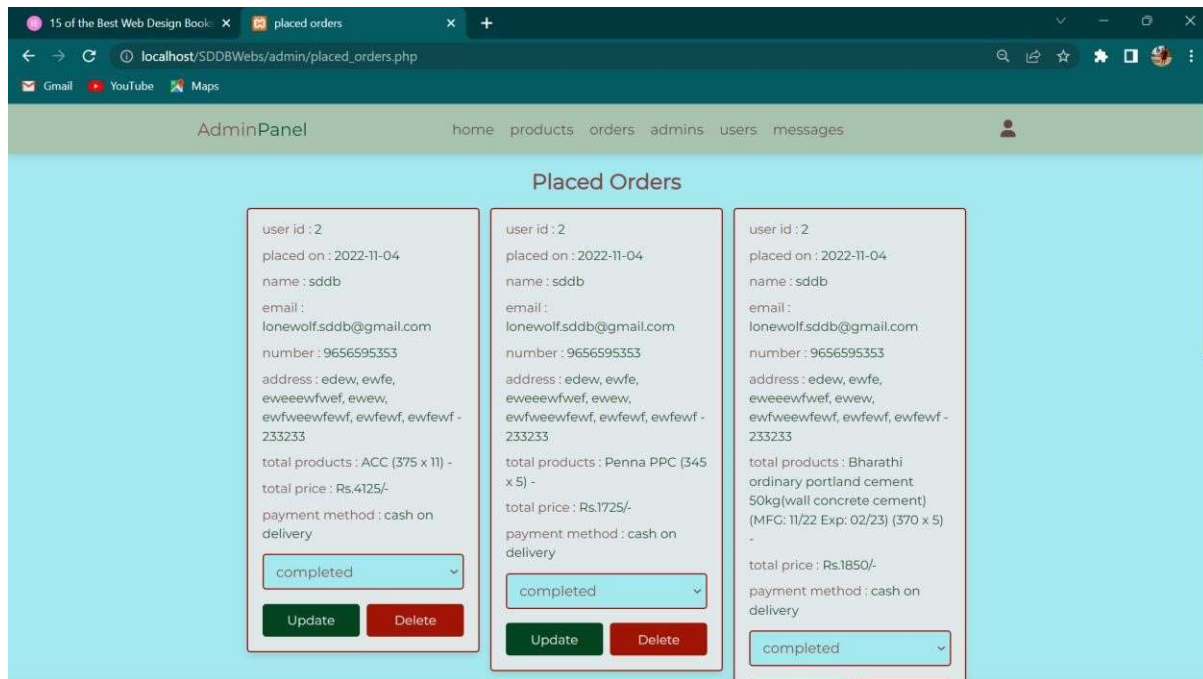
15 of the Best Web Design Book ×
placed orders ×
+

localhost/SDDBWebs/admin/placed_orders.php

Gmail YouTube Maps

AdminPanel

home products orders admins users messages

Placed Orders

user id : 2
placed on : 2022-11-04
name : sddb
email : lonewolf.sddb@gmail.com
number : 9656595353
address : edew, ewfe, eweeewfwef, ewew, ewfweewfewf, ewfewf, ewfewf - 233233
total products : ACC (375 x 11) -
total price : Rs.4125/-
payment method : cash on delivery
completed
Update
Delete

user id : 2
placed on : 2022-11-04
name : sddb
email : lonewolf.sddb@gmail.com
number : 9656595353
address : edew, ewfe, eweeewfwef, ewew, ewfweewfewf, ewfewf, ewfewf - 233233
total products : Penna PPC (345 x 5) -
total price : Rs.1725/-
payment method : cash on delivery
completed
Update
Delete

user id : 2
placed on : 2022-11-04
name : sddb
email : lonewolf.sddb@gmail.com
number : 9656595353
address : edew, ewfe, eweeewfwef, ewew, ewfweewfewf, ewfewf, ewfewf - 233233
total products : Bharathi ordinary portland cement 50kg(wall concrete cement) (MFG: 11/22 Exp: 02/23) (370 x 5) -
total price : Rs.1850/-
payment method : cash on delivery
completed